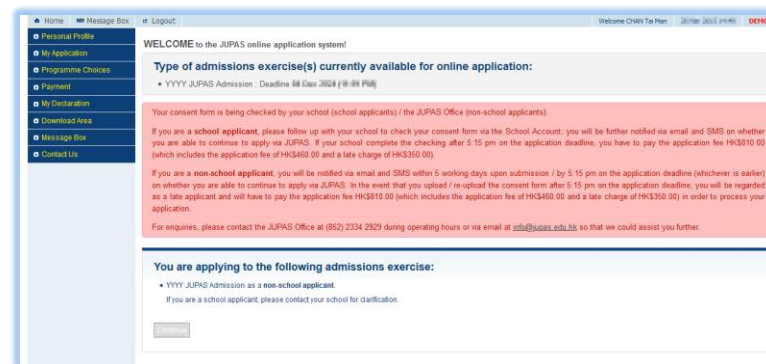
Home Message Box Logout

Welcome CHAN Tai Man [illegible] DEM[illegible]

Personal Profile
My Application
Programme Choices
Payment
My Declaration
Download Area
Message Box
Contact Us

WELCOME to the JUPAS online application system!

Type of admissions exercise(s) currently available for online application:

YYYY JUPAS Admission : Deadline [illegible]

Your consent form is being checked by your school (school applicants) / the JUPAS Office (non-school applicants).

If you are a school applicant, please follow up with your school to check your consent form via the School Account; you will be further notified via email and SMS on whether you are able to continue to apply via JUPAS. If your school complete the checking after 5:15 pm on the application deadline, you have to pay the application fee HK$810.00 (which includes the application fee of HK$460.00 and a late charge of HK$350.00).

If you are a non-school applicant, you will be notified via email and SMS within 5 working days upon submission / by 5:15 pm on the application deadline (whichever is earlier) on whether you are able to continue to apply via JUPAS. In the event that you upload / re-upload the consent form after 5:15 pm on the application deadline, you will be regarded as a late applicant and will have to pay the application fee HK$810.00 (which includes the application fee of HK$460.00 and a late charge of HK$350.00) in order to process your application.

For enquiries, please contact the JUPAS Office at (852) 2334 2929 during operating hours or via email at info@jupas.edu.hk so that we could assist you further.

You are applying to the following admissions exercise:

YYYY JUPAS Admission as a non-school applicant.

If you are a school applicant, please contact your school for clarification.

Continue